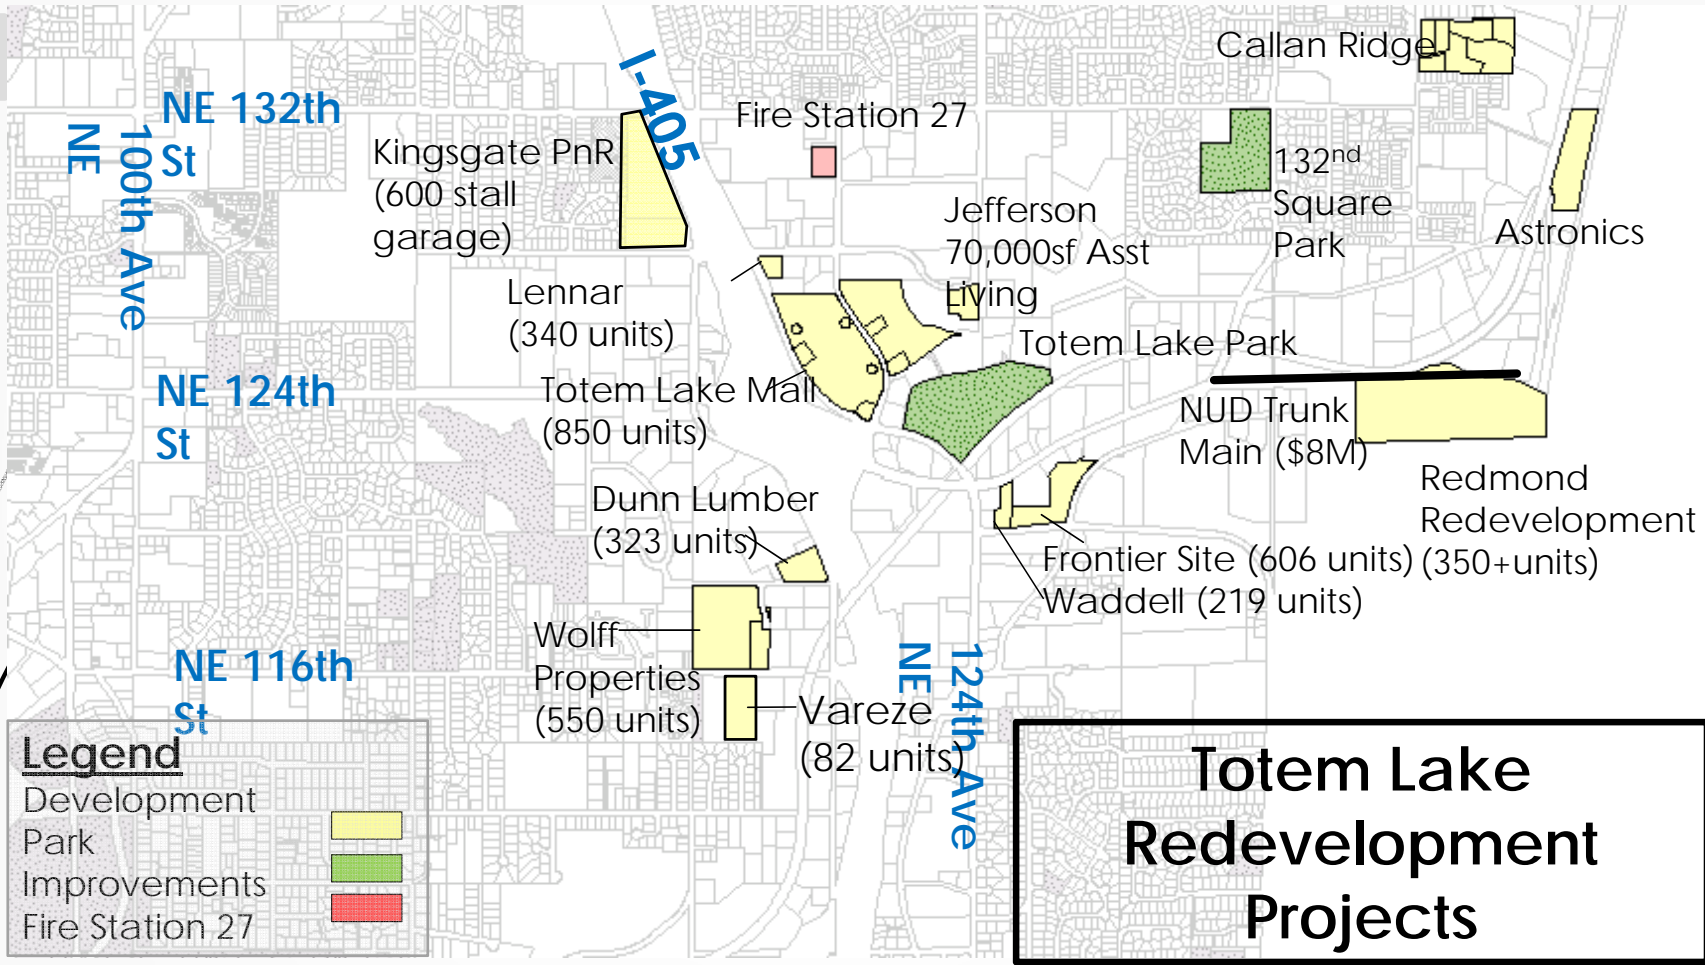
Callan Ridge

Fire Station 27

I-405

NE 132th St

NE 100th Ave

Kingsgate PnR (600 stall garage)

$132^{nd}$ Square Park

Jefferson 70,000sf Asst Living

Astronics

Lennar (340 units)

Totem Lake Park

Totem Lake Mall (850 units)

NE 124th St

NUD Trunk Main ($8M)

Redmond Redevelopment (350+units)

Dunn Lumber (323 units)

Frontier Site (606 units)

Waddell (219 units)

Wolff Properties (550 units)

NE 116th St

Vareze (82 units)

NE 124th Ave

Legend
Development
Park Improvements
Fire Station 27

Totem Lake Redevelopment Projects